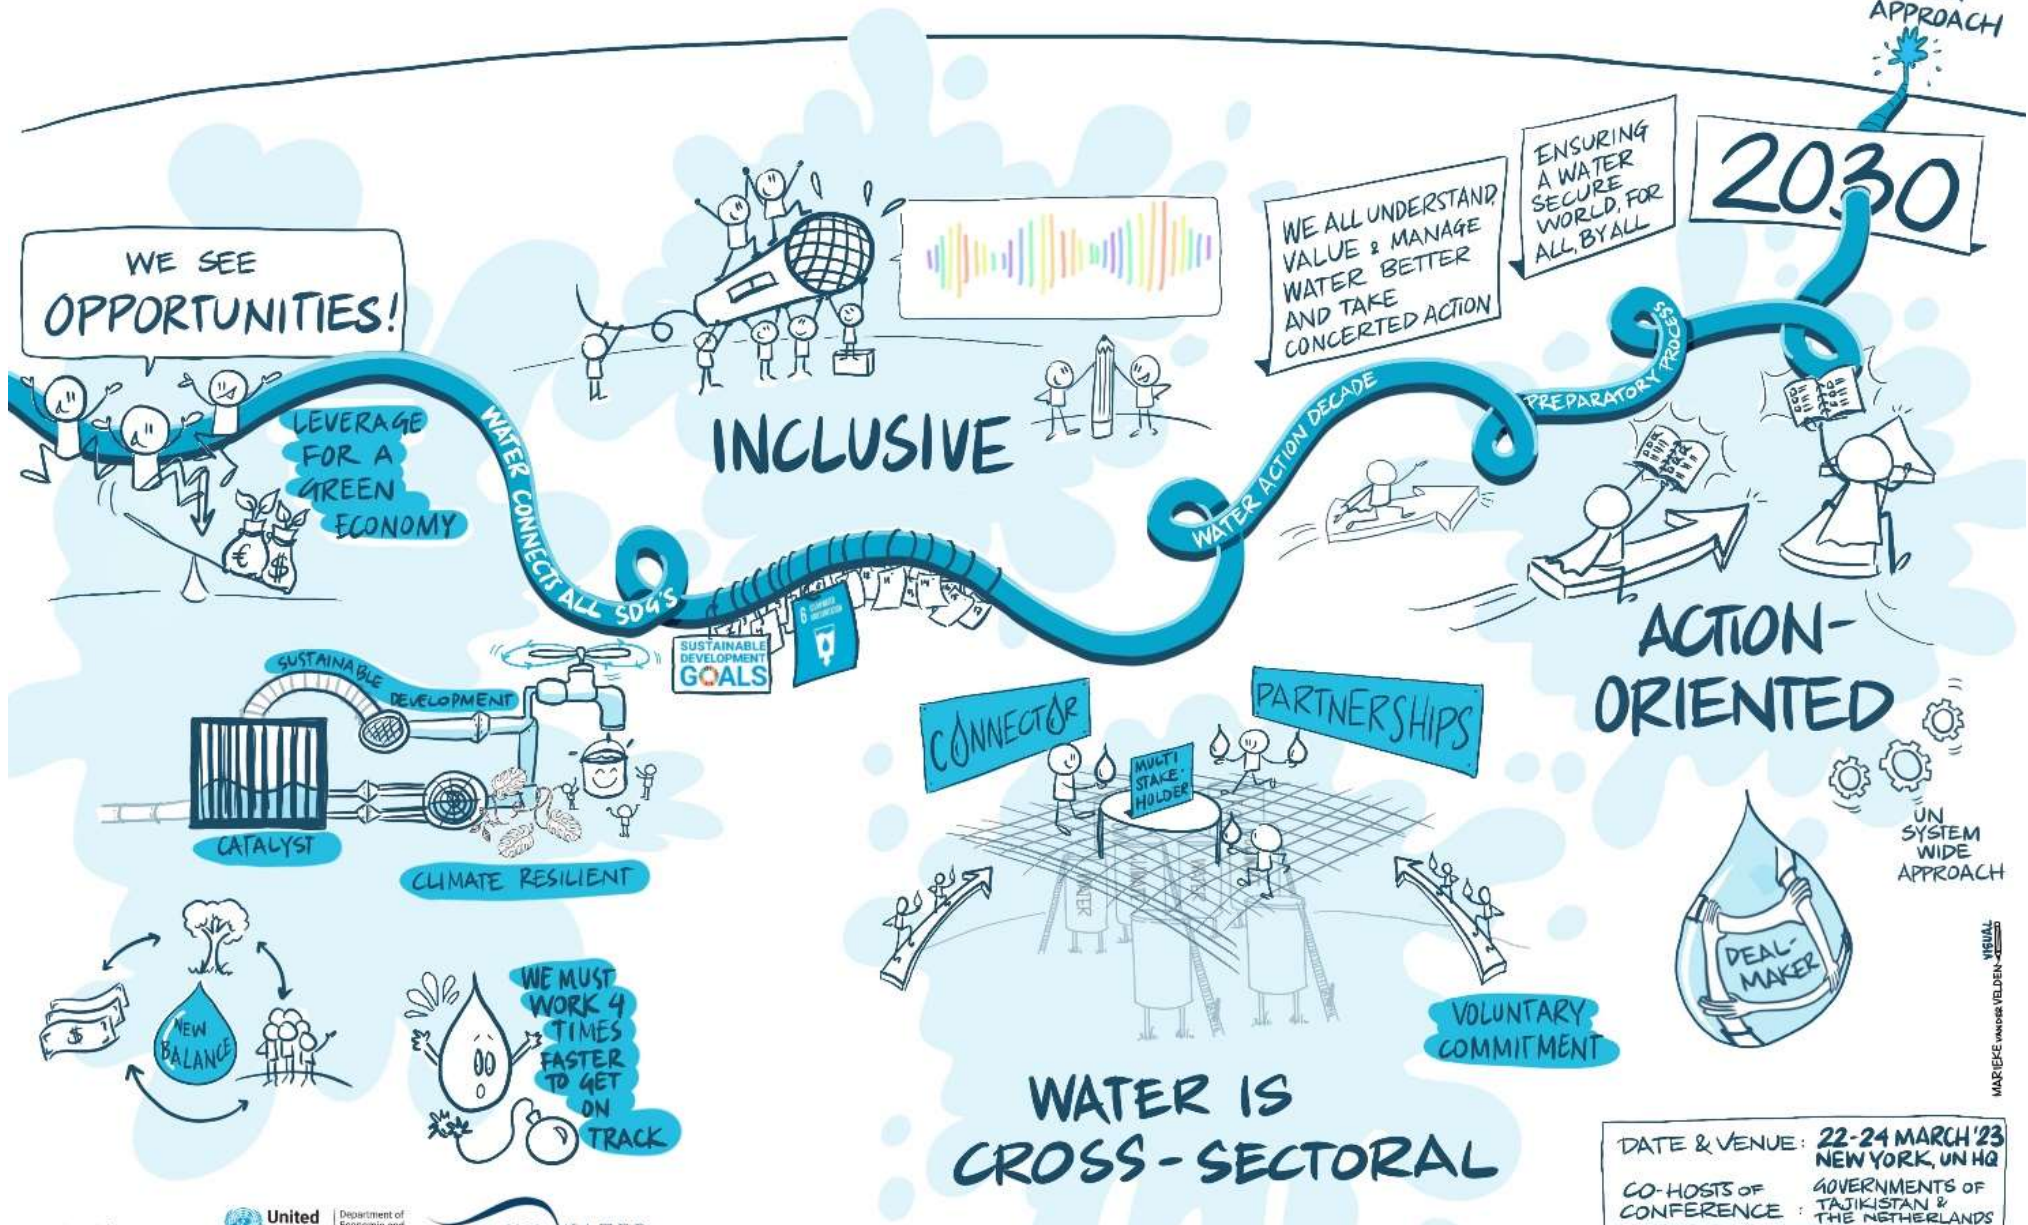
APPROACH

WE SEE OPPORTUNITIES!

LEVERAGE FOR A GREEN ECONOMY

WATER CONNECTS ALL SDG'S

INCLUSIVE

WE ALL UNDERSTAND, VALUE & MANAGE WATER BETTER AND TAKE CONCERTED ACTION

ENSURING A WATER SECURE WORLD, FOR ALL, BY ALL

2030

WATER ACTION DECADE

PREPARATORY PROCESS

SUSTAINABLE DEVELOPMENT GOALS

6

SUSTAINABLE DEVELOPMENT

CATALYST

CLIMATE RESILIENT

CONNECTOR

PARTNERSHIPS

MULTI STAKEHOLDER

ACTION-ORIENTED

UN SYSTEM WIDE APPROACH

NEW BALANCE

WE MUST WORK 4 TIMES FASTER TO GET ON TRACK

VOLUNTARY COMMITMENT

DEAL-MAKER

WATER IS CROSS-SECTORAL

VISUAL MARIEKE VAN DER VELDEN

DATE & VENUE: 22-24 MARCH '23 NEW YORK, UN HQ

CO-HOSTS OF CONFERENCE: GOVERNMENTS OF TAJIKISTAN & THE NETHERLANDS

United Department of Economic and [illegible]